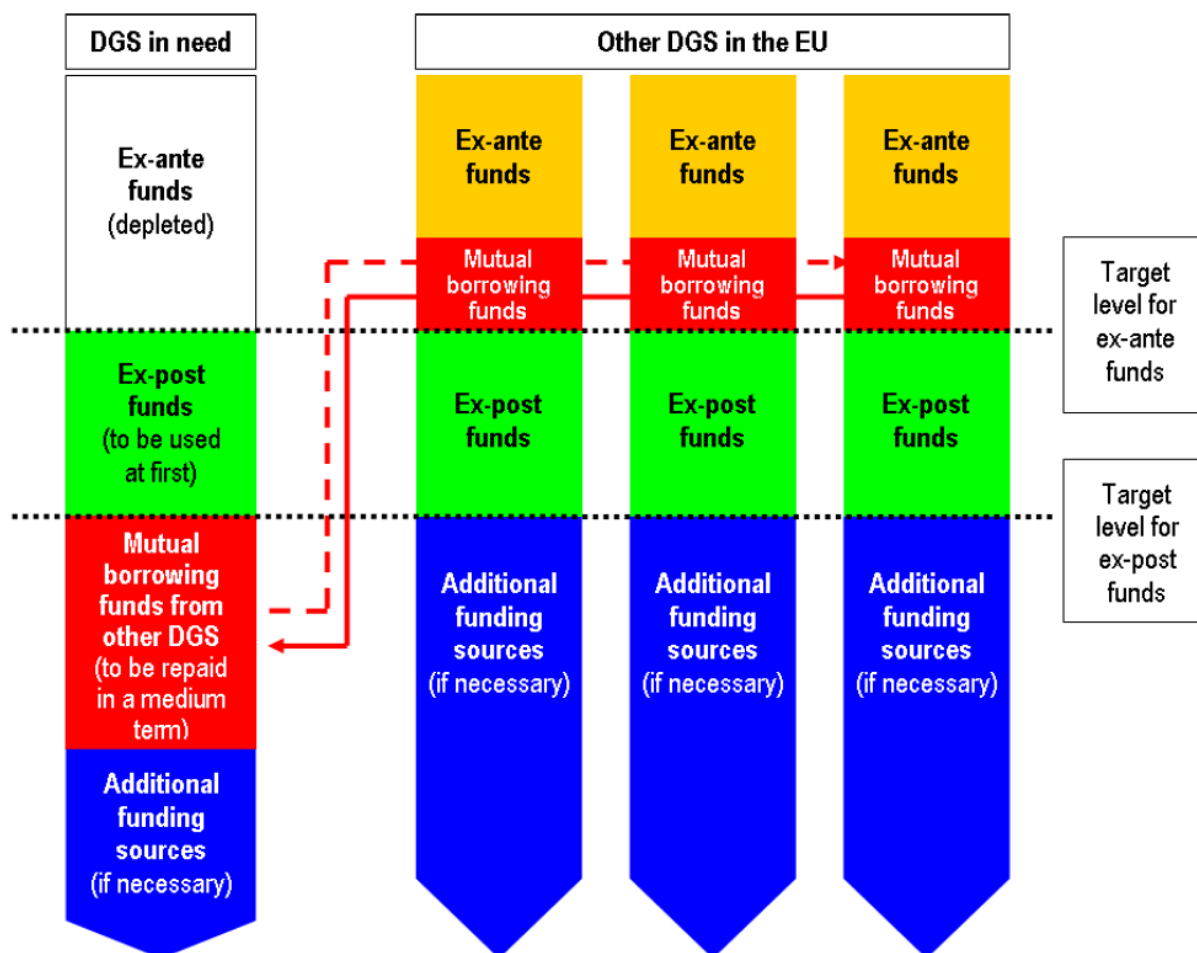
DGS in need

Other DGS in the EU

Ex-ante funds (depleted)

Ex-ante funds

Ex-ante funds

Ex-ante funds

Mutual borrowing funds

Mutual borrowing funds

Mutual borrowing funds

Target level for ex-ante funds

Ex-post funds (to be used at first)

Ex-post funds

Ex-post funds

Ex-post funds

Target level for ex-post funds

Mutual borrowing funds from other DGS (to be repaid in a medium term)

Additional funding sources (if necessary)

Additional funding sources (if necessary)

Additional funding sources (if necessary)

Additional funding sources (if necessary)